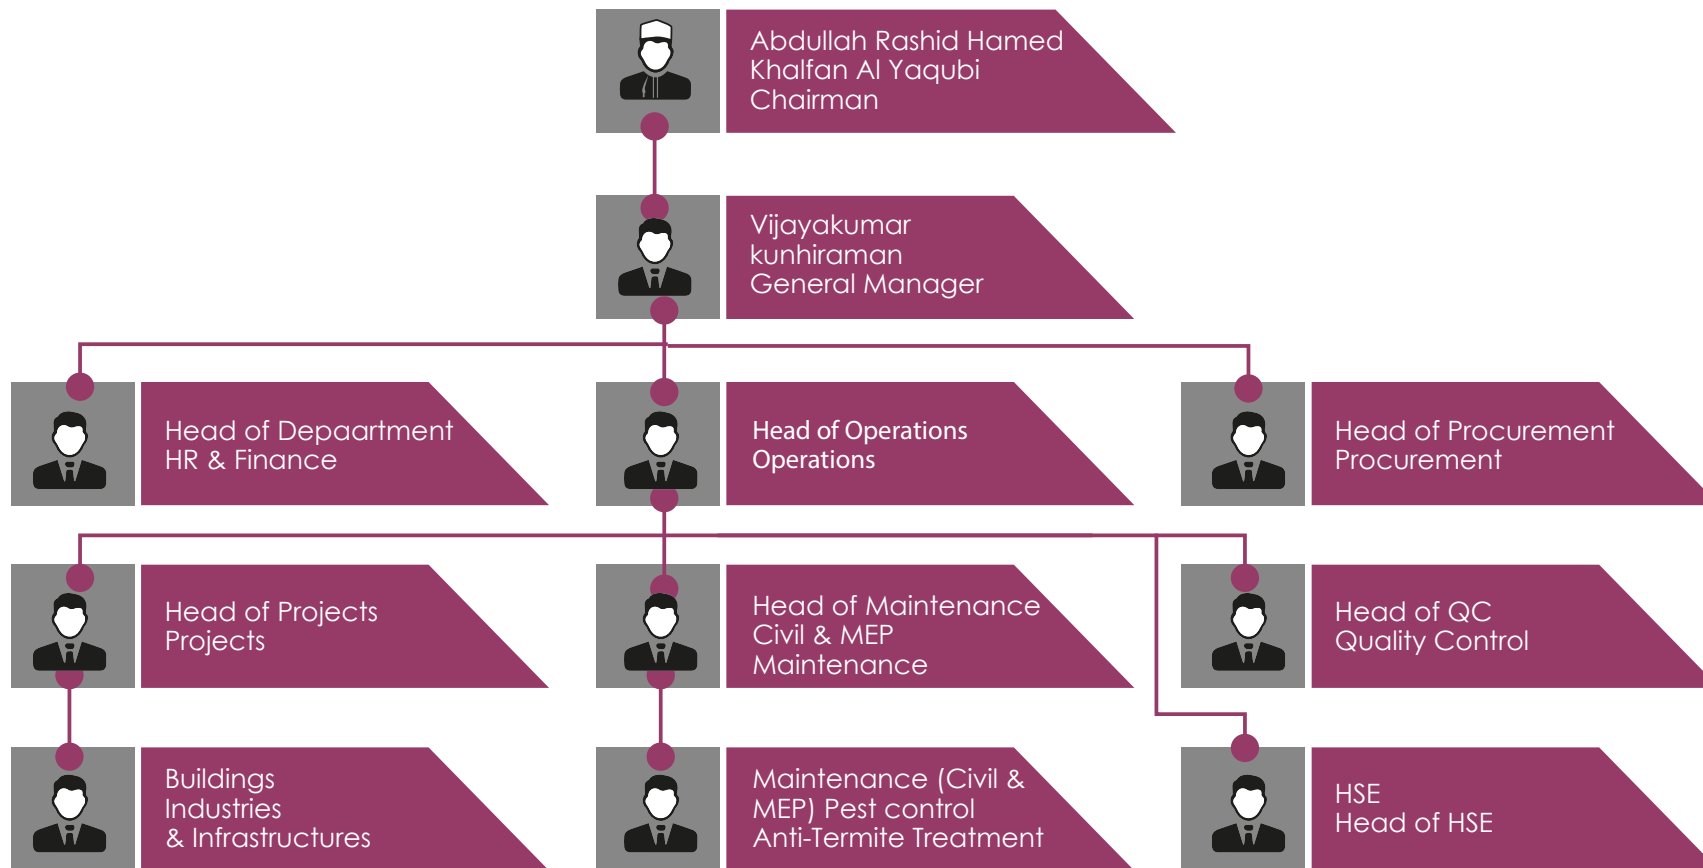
Abdullah Rashid Hamed Khalfan Al Yaqubi Chairman

Vijayakumar kunhiraman General Manager

Head of Depaartment HR & Finance

Head of Operations Operations

Head of Procurement Procurement

Head of Projects Projects

Head of Maintenance Civil & MEP Maintenance

Head of QC Quality Control

Buildings Industries & Infrastructures

Maintenance (Civil & MEP) Pest control Anti-Termite Treatment

HSE Head of HSE